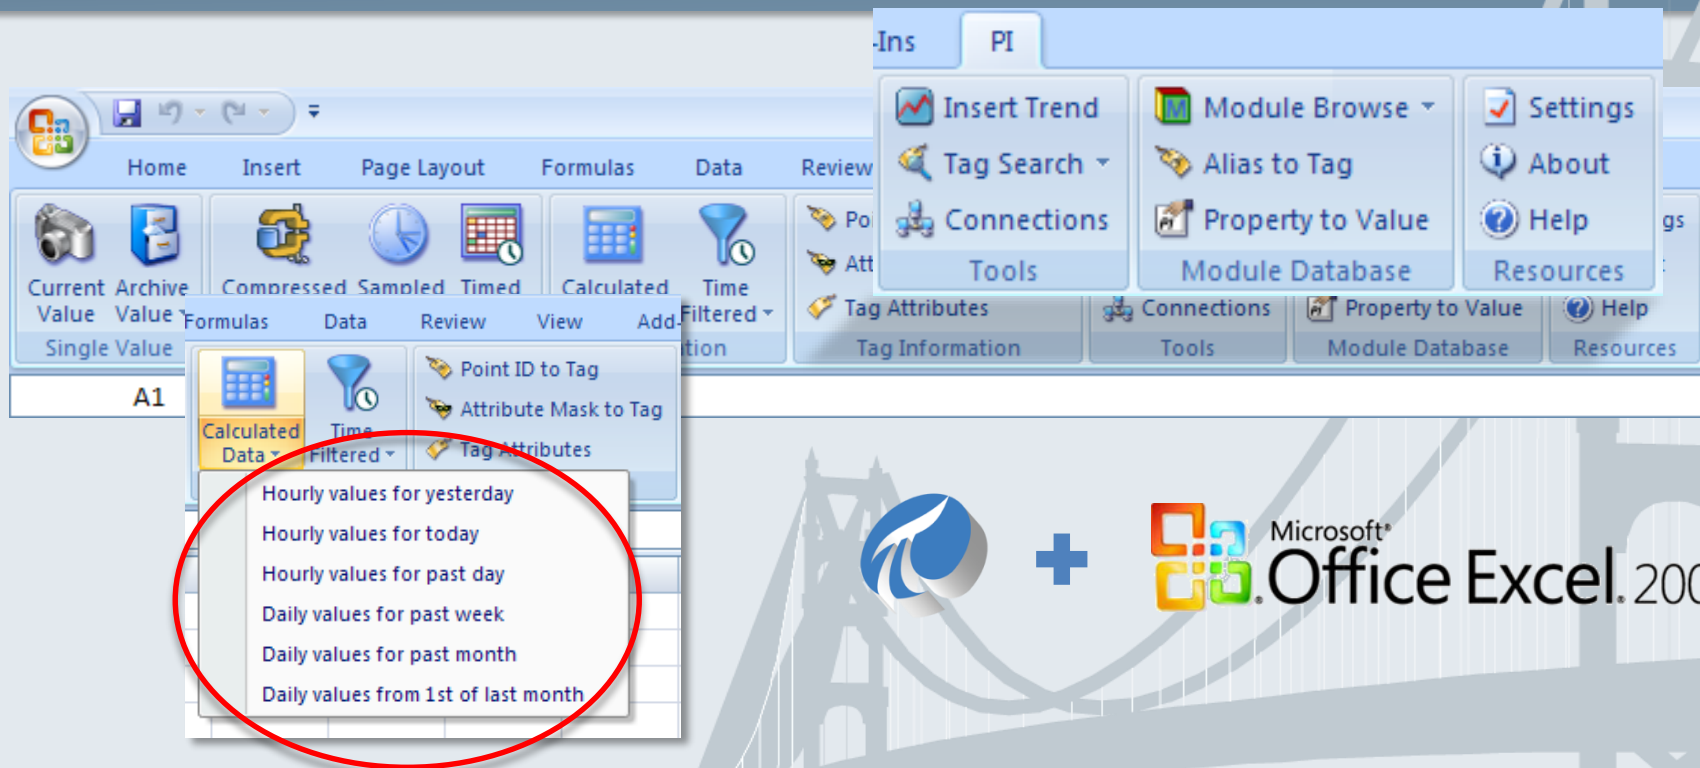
-Ins PI

Insert Trend
Tag Search
Connections
Tools

Module Browse
Alias to Tag
Property to Value
Module Database

Settings
About
Help
Resources

Home Insert Page Layout Formulas Data Review

Current Value Archive Value
Single Value

Compressed Sampled Timed

Calculated Time Filtered

Po
Att
Tag Attributes
Tag Information

gs

Connections
Tools

Property to Value
Module Database

Help
Resources

A1

Formulas Data Review View Add-

Calculated Data
Time Filtered

Point ID to Tag
Attribute Mask to Tag
Tag Attributes

Hourly values for yesterday
Hourly values for today
Hourly values for past day
Daily values for past week
Daily values for past month
Daily values from 1st of last month

Microsoft®
Office Excel 200